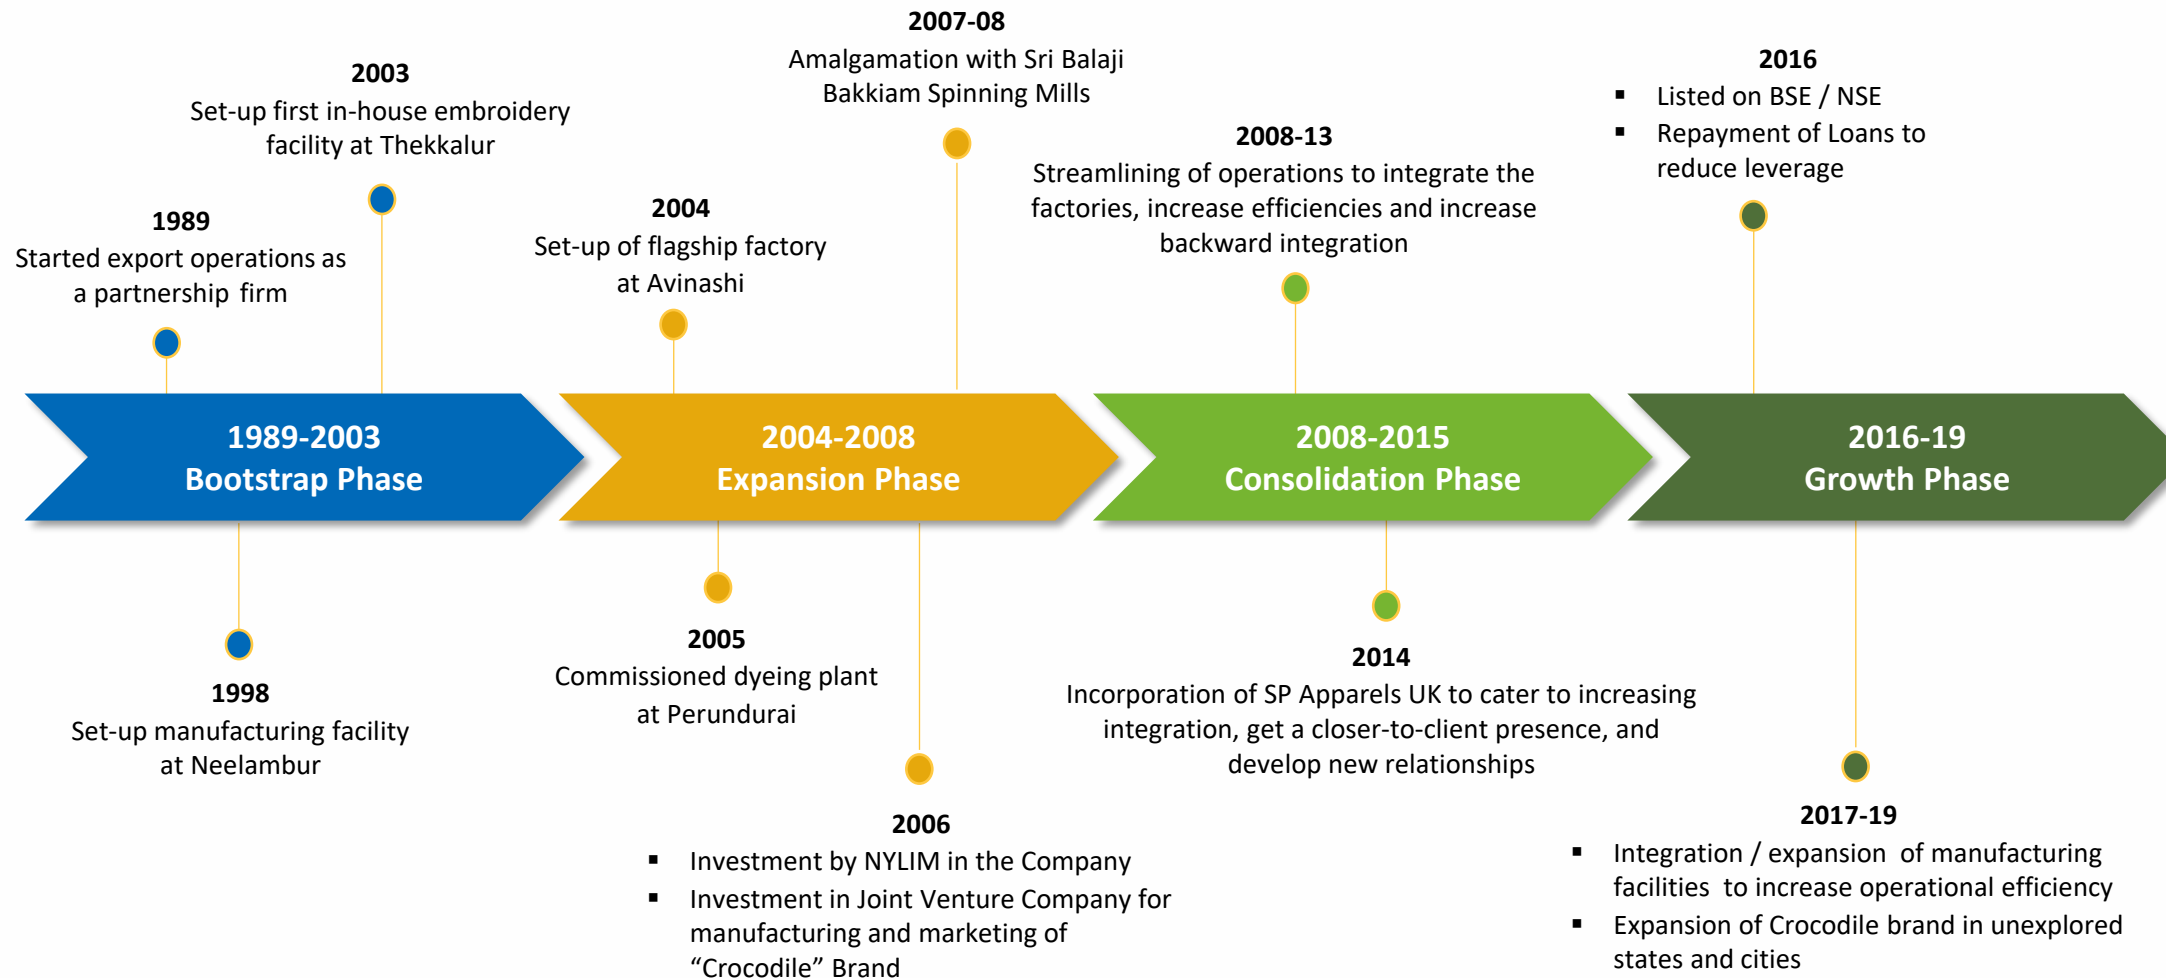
**2007-08**
Amalgamation with Sri Balaji Bakkiam Spinning Mills

**2003**
Set-up first in-house embroidery facility at Thekkalur

**2016**
- Listed on BSE / NSE
- Repayment of Loans to reduce leverage

**2008-13**
Streamlining of operations to integrate the factories, increase efficiencies and increase backward integration

**1989**
Started export operations as a partnership firm

**2004**
Set-up of flagship factory at Avinashi

1989-2003
Bootstrap Phase

2004-2008
Expansion Phase

2008-2015
Consolidation Phase

2016-19
Growth Phase

**1998**
Set-up manufacturing facility at Neelambur

**2005**
Commissioned dyeing plant at Perundurai

**2014**
Incorporation of SP Apparels UK to cater to increasing integration, get a closer-to-client presence, and develop new relationships

**2006**
- Investment by NYLIM in the Company
- Investment in Joint Venture Company for manufacturing and marketing of “Crocodile” Brand

**2017-19**
- Integration / expansion of manufacturing facilities to increase operational efficiency
- Expansion of Crocodile brand in unexplored states and cities